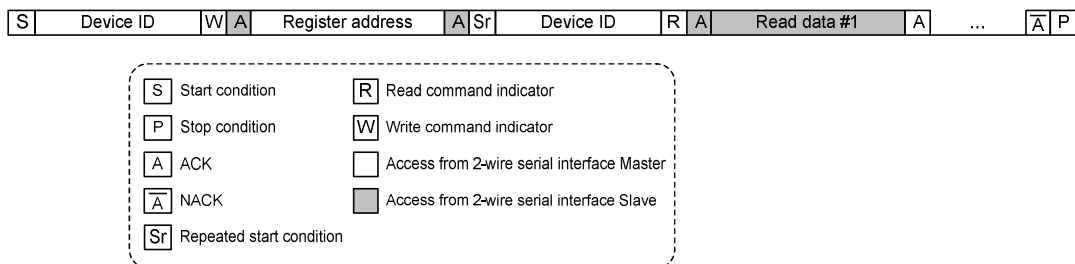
| S | Device ID | W | A | Register address | A | Sr | Device ID | R | A | Read data #1 | A | ... | $\overline{A}$ | P |
|---|---|---|---|---|---|---|---|---|---|---|---|---|---|---|

S Start condition
P Stop condition
A ACK
$\overline{A}$ NACK
Sr Repeated start condition
R Read command indicator
W Write command indicator
Access from 2-wire serial interface Master
Access from 2-wire serial interface Slave